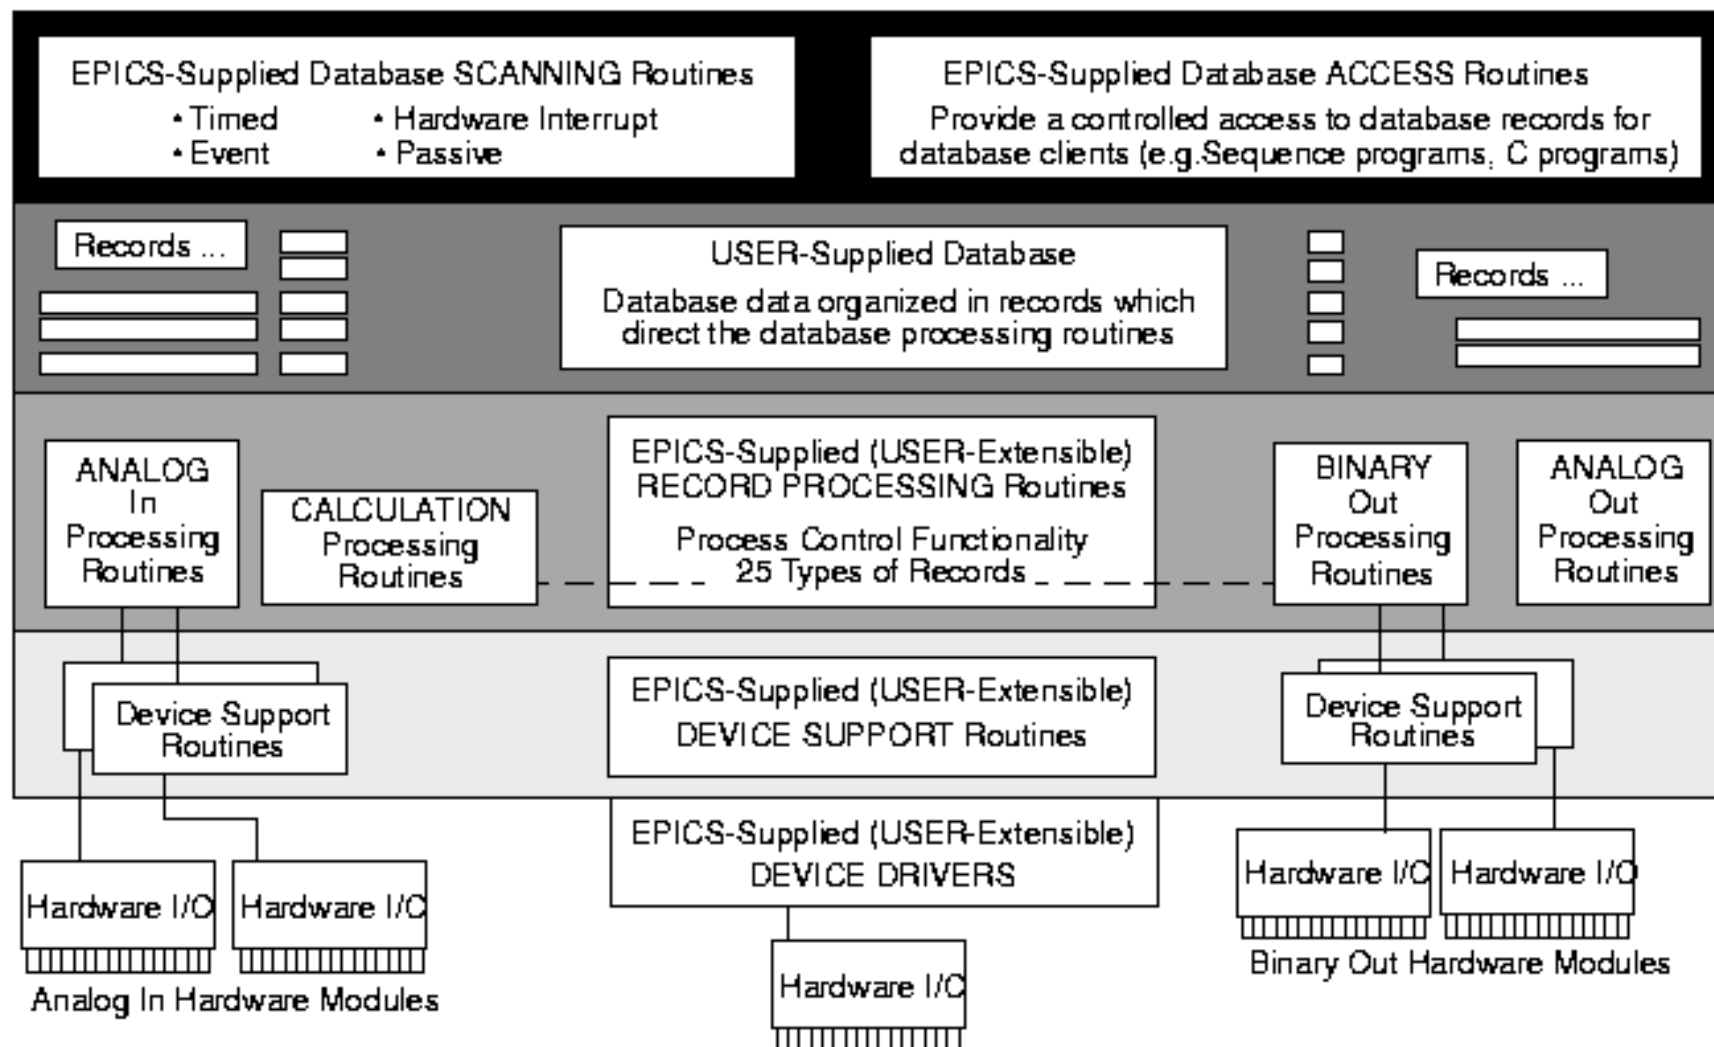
EPICS-Supplied Database SCANNING Routines
• Timed
• Event
• Hardware Interrupt
• Passive

EPICS-Supplied Database ACCESS Routines
Provide a controlled access to database records for database clients (e.g.Sequence programs, C programs)

Records ...

USER-Supplied Database
Database data organized in records which direct the database processing routines

Records ...

ANALOG In Processing Routines

CALCULATION Processing Routines

EPICS-Supplied (USER-Extensible) RECORD PROCESSING Routines
Process Control Functionality
25 Types of Records

BINARY Out Processing Routines

ANALOG Out Processing Routines

Device Support Routines

EPICS-Supplied (USER-Extensible) DEVICE SUPPORT Routines

Device Support Routines

EPICS-Supplied (USER-Extensible) DEVICE DRIVERS

Hardware I/O

Hardware I/O

Analog In Hardware Modules

Hardware I/O

Hardware I/O

Hardware I/O

Binary Out Hardware Modules